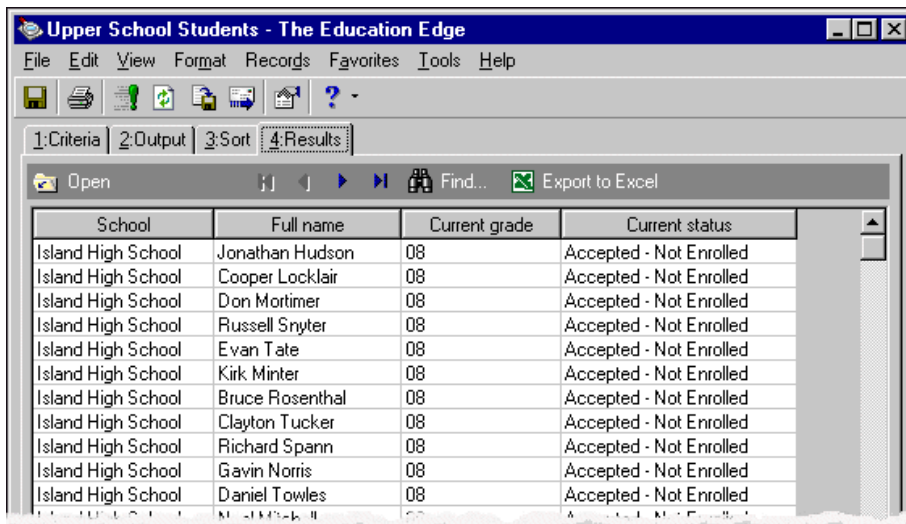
Upper School Students - The Education Edge

File Edit View Format Records Favorites Tools Help

1:Criteria 2:Output 3:Sort 4:Results

Open Find... Export to Excel

| School | Full name | Current grade | Current status |
|---|---|---|---|
| Island High School | Jonathan Hudson | 08 | Accepted - Not Enrolled |
| Island High School | Cooper Locklair | 08 | Accepted - Not Enrolled |
| Island High School | Don Mortimer | 08 | Accepted - Not Enrolled |
| Island High School | Russell Snyter | 08 | Accepted - Not Enrolled |
| Island High School | Evan Tate | 08 | Accepted - Not Enrolled |
| Island High School | Kirk Minter | 08 | Accepted - Not Enrolled |
| Island High School | Bruce Rosenthal | 08 | Accepted - Not Enrolled |
| Island High School | Clayton Tucker | 08 | Accepted - Not Enrolled |
| Island High School | Richard Spann | 08 | Accepted - Not Enrolled |
| Island High School | Gavin Norris | 08 | Accepted - Not Enrolled |
| Island High School | Daniel Towles | 08 | Accepted - Not Enrolled |
| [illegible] | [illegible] | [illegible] | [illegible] |